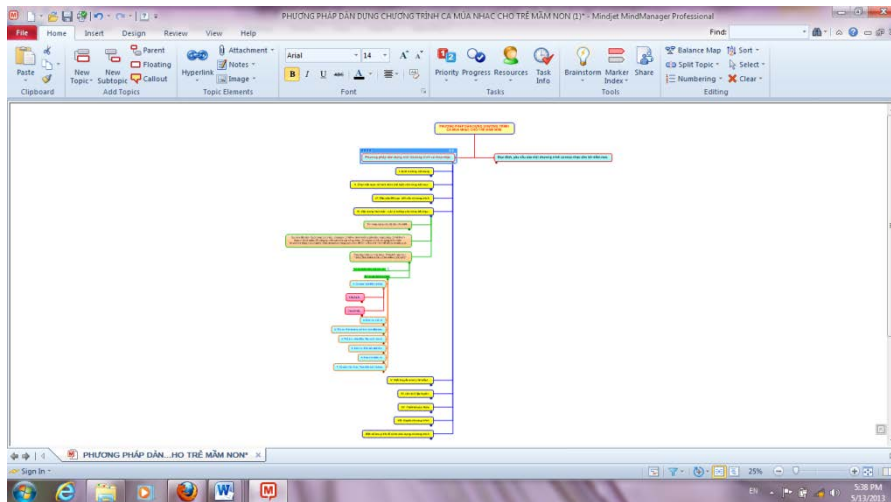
PHƯƠNG PHÁP DÀN DỰNG CHƯƠNG TRÌNH CA MÚA NHẠC CHO TRẺ MẦM NON (1)* - Mindjet MindManager Professional

File Home Insert Design Review View Help

Find:

Paste Clipboard

New Topic New Subtopic Parent Floating Callout Add Topics

Hyperlink Attachment Notes Image Topic Elements

Arial 14 Font

Priority Progress Resources Task Info Tasks

Brainstorm Marker Index Share Tools

Balance Map Split Topic Numbering Sort Select Clear Editing

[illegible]

PHƯƠNG PHÁP DÀN...HO TRẺ MẦM NON*

Sign In

25%

EN 5:38 PM 5/13/2013